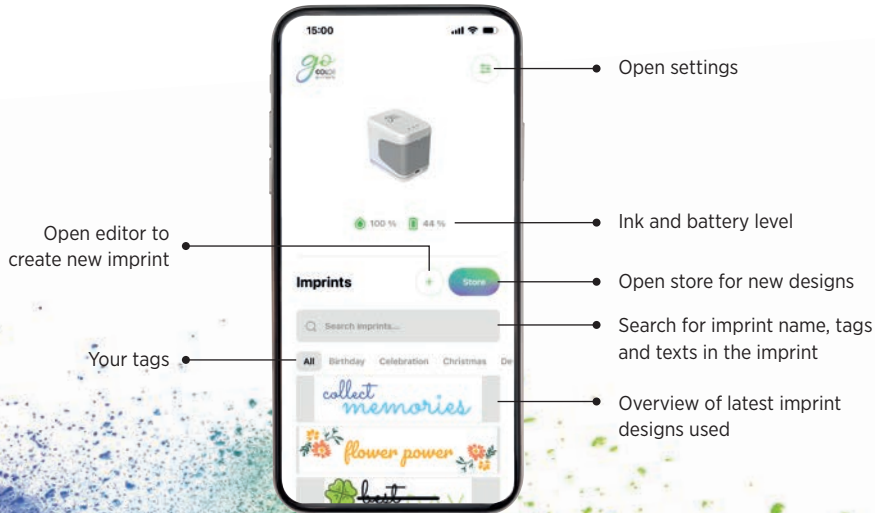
15:00

go COLOR

Open settings

100 % 44 %

Ink and battery level

Open editor to create new imprint

Imprints

+

Store

Open store for new designs

Search imprints...

Search for imprint name, tags and texts in the imprint

Your tags

All Birthday Celebration Christmas De

collect memories

Overview of latest imprint designs used

flower power

best